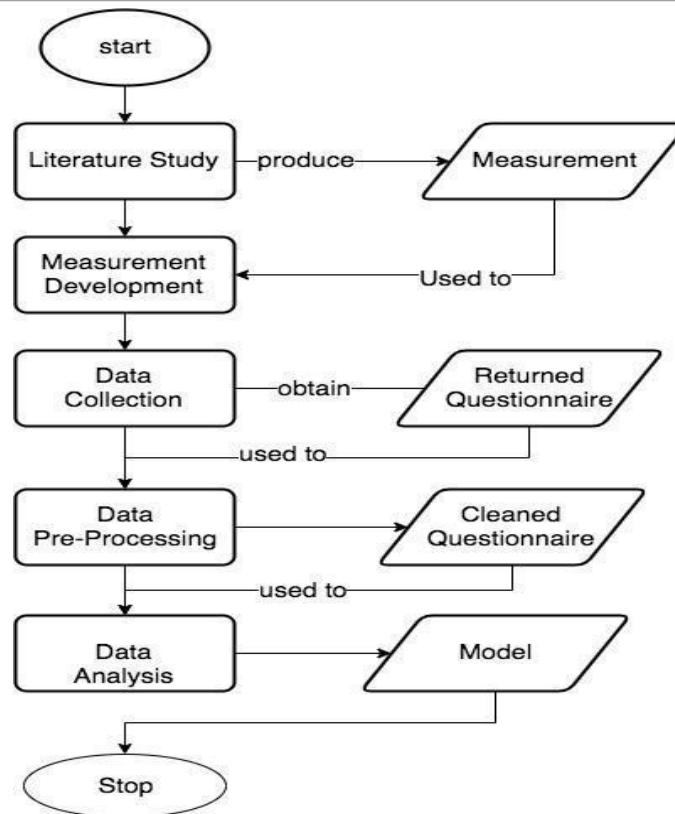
start

Literature Study

produce

Measurement

Measurement Development

Used to

Data Collection

obtain

Returned Questionnaire

used to

Data Pre-Processing

Cleaned Questionnaire

used to

Data Analysis

Model

Stop